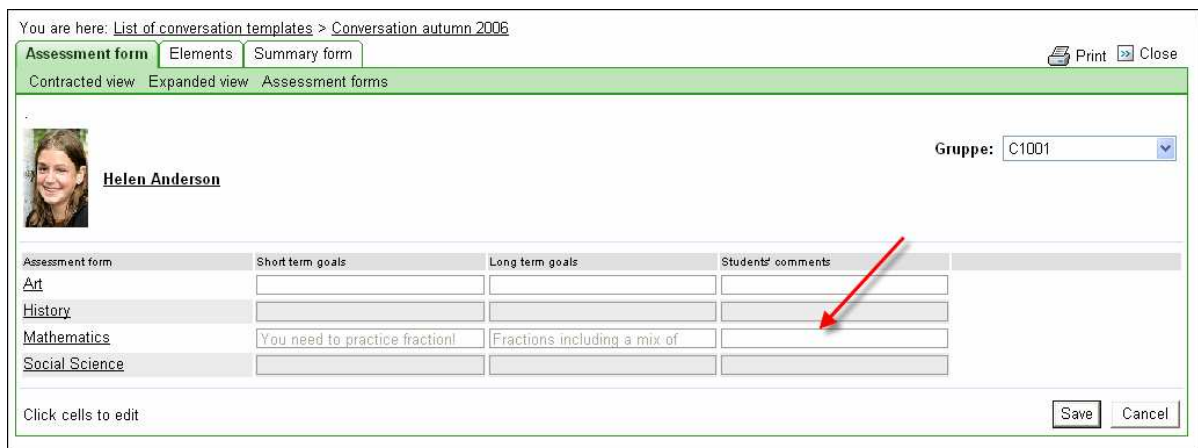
You are here: List of conversation templates > Conversation autumn 2006

Assessment form | Elements | Summary form

Print Close

Contracted view Expanded view Assessment forms

Helen Anderson

Gruppe: C1001

| Assessment form | Short term goals | Long term goals | Students' comments |
|---|---|---|---|
| Art | | | |
| History | | | |
| Mathematics | You need to practice fraction! | Fractions including a mix of | |
| Social Science | | | |

Click cells to edit

Save Cancel